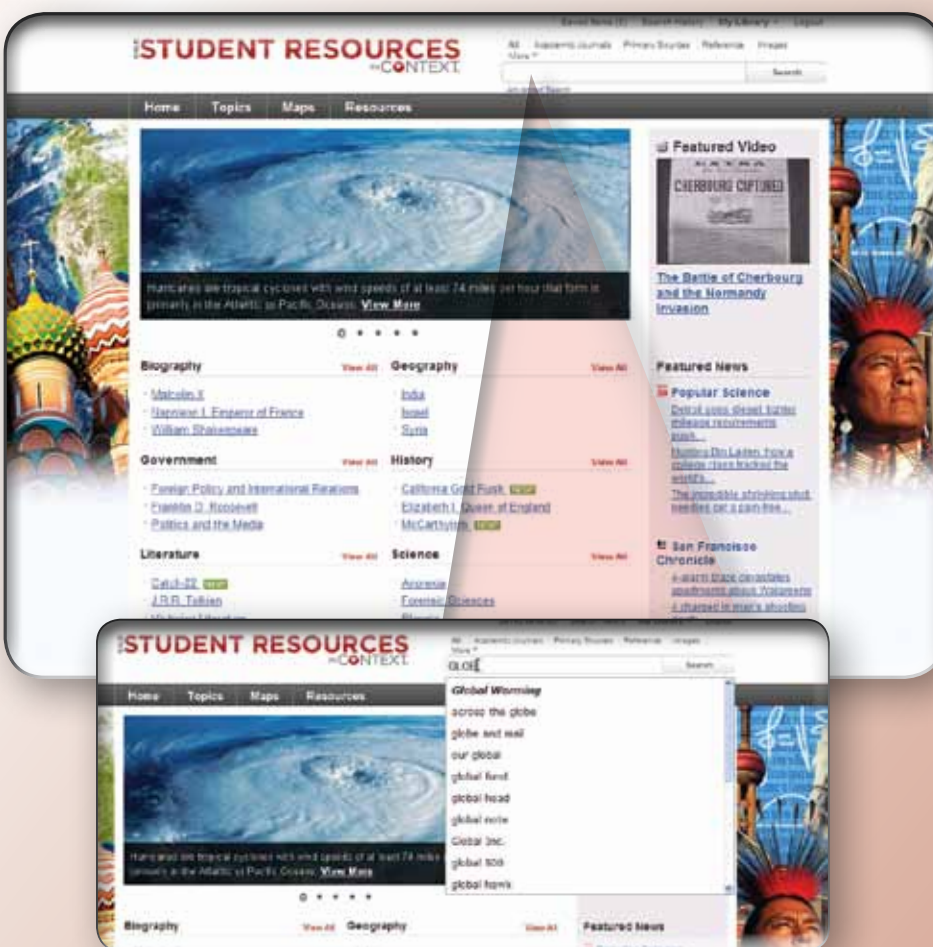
Saved Items (1) Search History My Library Logout

STUDENT RESOURCES IN CONTEXT

All Academic Journals Primary Sources Reference Images More

Search

Advanced Search

Home Topics Maps Resources

Hurricanes are tropical cyclones with wind speeds of at least 74 miles per hour that form in primarily in the Atlantic or Pacific Oceans. View More

Featured Video

CHERBOURG CAPTURED

The Battle of Cherbourg and the Normandy Invasion

Biography View All

Malcolm X
Napoleon I, Emperor of France
William Shakespeare

Geography View All

India
Israel
Syria

Government View All

Foreign Policy and International Relations
Franklin D. Roosevelt
Politics and the Media

History View All

California Gold Rush NEW
Elizabeth I, Queen of England
McCarthyism NEW

Literature View All

Catch-22 NEW
J.R.R. Tolkien
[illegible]

Science View All

Anorexia
Forensic Sciences
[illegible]

Featured News

Popular Science

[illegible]
Hunting Bin Laden: how a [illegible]
The incredible shrinking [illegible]

San Francisco Chronicle

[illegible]
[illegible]

STUDENT RESOURCES IN CONTEXT

All Academic Journals Primary Sources Reference Images More

GLOB

Search

Home Topics Maps Resources

Global Warming
across the globe
globe and mail
our global
global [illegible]
global head
global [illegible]
Global Inc.
global 500
global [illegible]

Hurricanes are tropical cyclones with wind speeds of at least 74 miles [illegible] primarily in the Atlantic or Pacific Oceans. View More

Biography View All Geography View All

Featured News